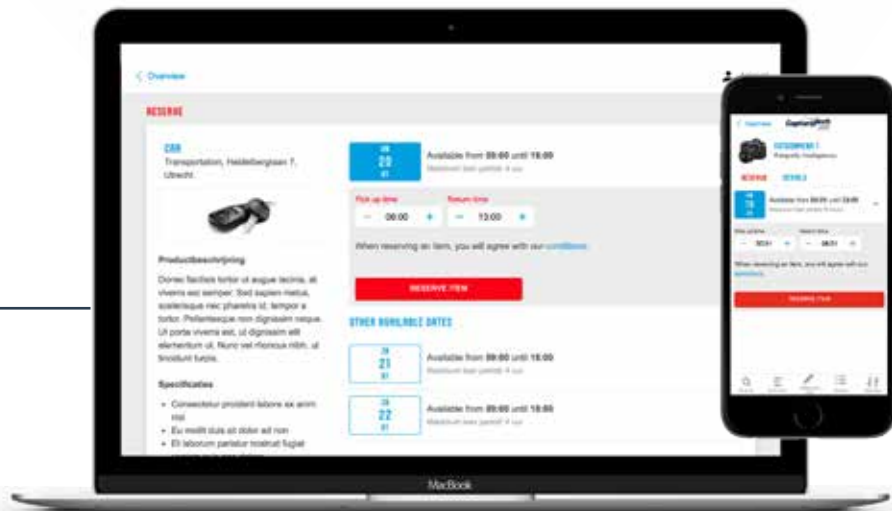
< Overview

RESERVE

CAR
Transportation, Heidelberglaan 7, Utrecht.

Productbeschrijving
Donec facilisis tortor ut augue lacinia, at viverra est semper. Sed sapien metus, scelerisque nec pharetra id, tempor a tortor. Pellentesque non dignissim neque. Ut porta viverra est, ut dignissim elit elementum ut. Nunc vel rhoncus nibh, ut tincidunt turpis.

Specificaties
• Consectetur proident labore ex anim nisi
• Eu mollit duis ut dolor ad non
• Et laborum pariatur nostrud fugiat

20
Available from 09:00 until 18:00
Maximum loan period: 4 uur

Pick up time
− 09:00 +
Return time
− 13:00 +

When reserving an item, you will agree with our conditions.

RESERVE ITEM

OTHER AVAILABLE DATES

21
Available from 09:00 until 18:00
Maximum loan period: 4 uur

22
Available from 09:00 until 18:00
Maximum loan period: 4 uur

MacBook

< Overview
FOTOCAMERA 1
RESERVE
DETAILS
Available from 09:00 until 18:00
When reserving an item, you will agree with our conditions.
RESERVE ITEM